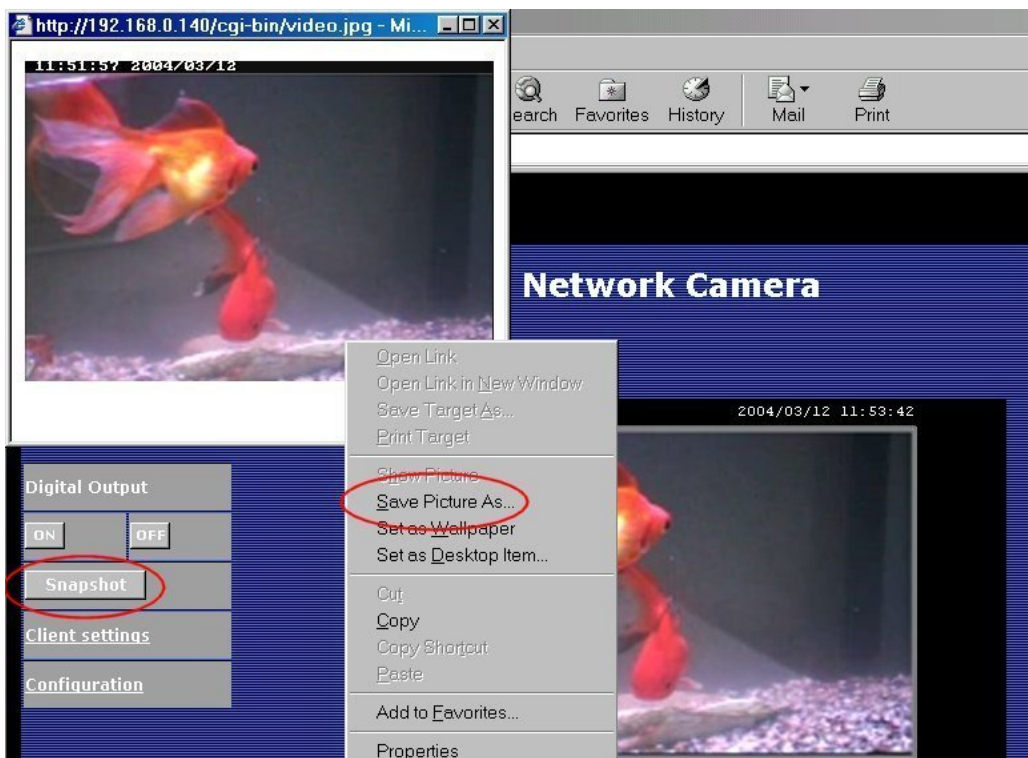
http://192.168.0.140/cgi-bin/video.jpg - Mi...

11:51:57 2004/03/12

earch Favorites History Mail Print

Network Camera

2004/03/12 11:53:42

Digital Output

ON OFF

Snapshot

Client settings

Configuration

Open Link
Open Link in New Window
Save Target As...
Print Target
Show Picture
Save Picture As...
Set as Wallpaper
Set as Desktop Item...
Cut
Copy
Copy Shortcut
Paste
Add to Favorites...
Properties